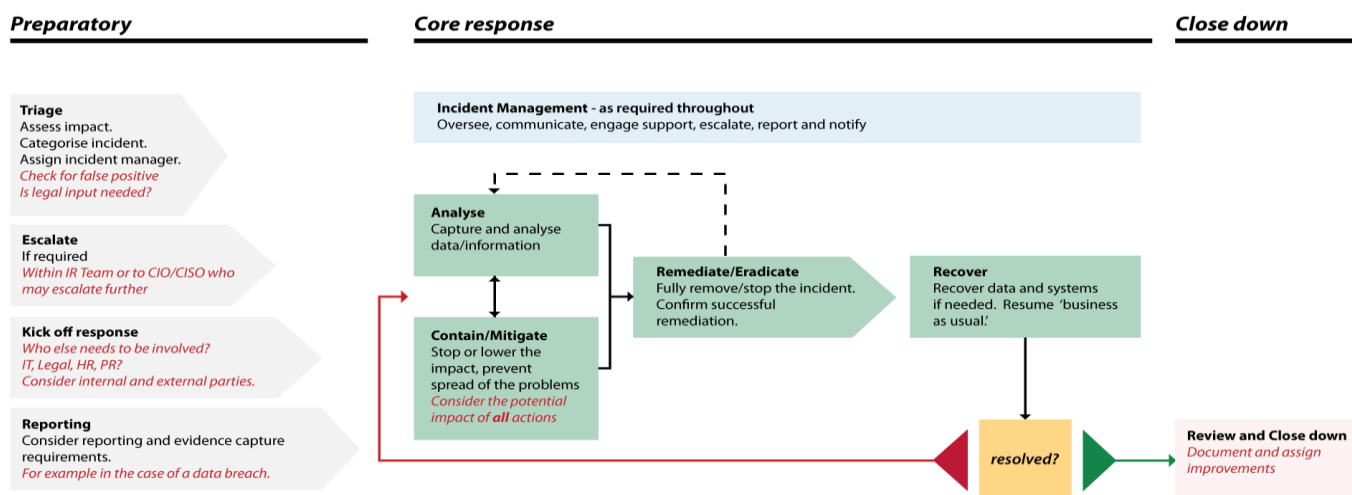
Preparatory

Core response

Close down

Triage
Assess impact.
Categorise incident.
Assign incident manager.
Check for false positive
Is legal input needed?

Escalate
If required
Within IR Team or to CIO/CISO who may escalate further

Kick off response
Who else needs to be involved?
IT, Legal, HR, PR?
Consider internal and external parties.

Reporting
Consider reporting and evidence capture requirements.
For example in the case of a data breach.

Incident Management - as required throughout
Oversee, communicate, engage support, escalate, report and notify

Analyse
Capture and analyse data/information

Contain/Mitigate
Stop or lower the impact, prevent spread of the problems
Consider the potential impact of all actions

Remediate/Eradicate
Fully remove/stop the incident. Confirm successful remediation.

Recover
Recover data and systems if needed. Resume 'business as usual.'

resolved?

Review and Close down
Document and assign improvements